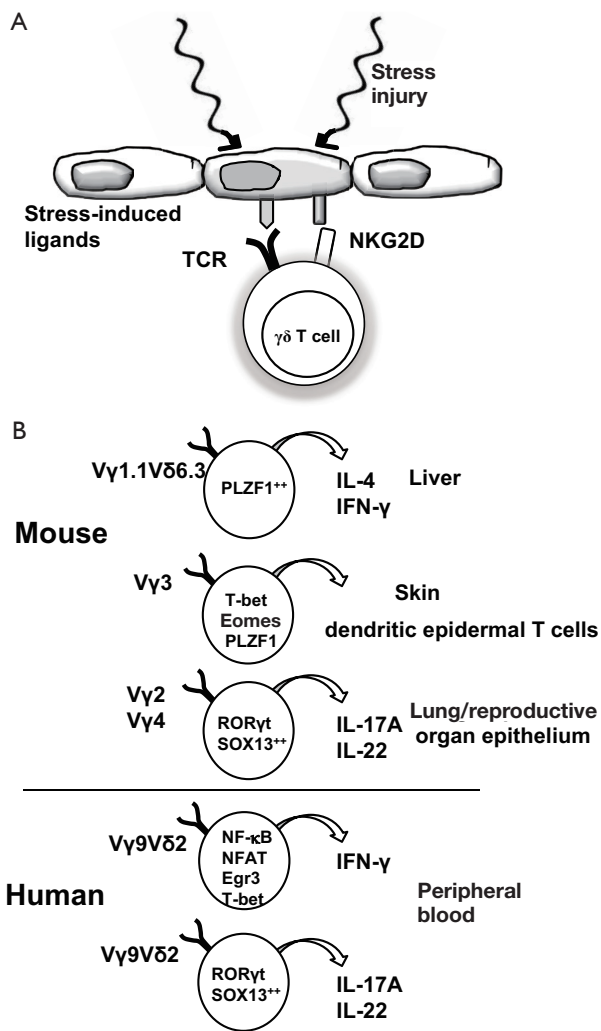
A

Stress injury

Stress-induced ligands

TCR

NKG2D

γδ T cell

B

Vγ1.1Vδ6.3

PLZF1$^{++}$

IL-4
IFN-γ

Liver

Mouse

Vγ3

T-bet
Eomes
PLZF1

Skin

dendritic epidermal T cells

Vγ2
Vγ4

RORγt
SOX13$^{++}$

IL-17A
IL-22

Lung/reproductive organ epithelium

Vγ9Vδ2

NF-κB
NFAT
Egr3
T-bet

IFN-γ

Human

Peripheral blood

Vγ9Vδ2

RORγt
SOX13$^{++}$

IL-17A
IL-22